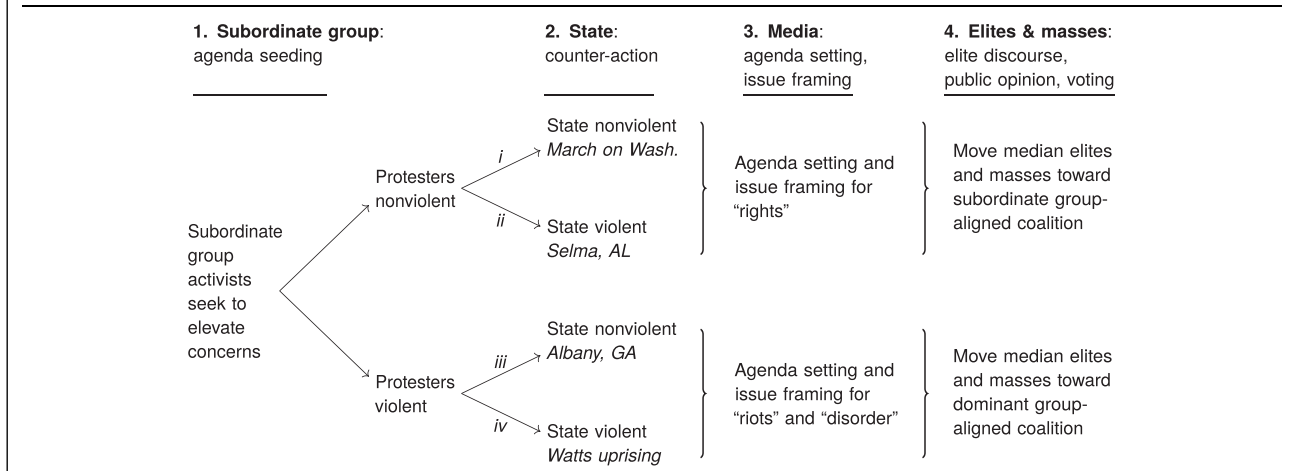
**1. Subordinate group**: agenda seeding

**2. State**: counter-action

**3. Media**: agenda setting, issue framing

**4. Elites & masses**: elite discourse, public opinion, voting

Subordinate group activists seek to elevate concerns

Protesters nonviolent

*i*

State nonviolent *March on Wash.*

*ii*

State violent *Selma, AL*

Agenda setting and issue framing for "rights"

Move median elites and masses toward subordinate group-aligned coalition

Protesters violent

*iii*

State nonviolent *Albany, GA*

*iv*

State violent *Watts uprising*

Agenda setting and issue framing for "riots" and "disorder"

Move median elites and masses toward dominant group-aligned coalition